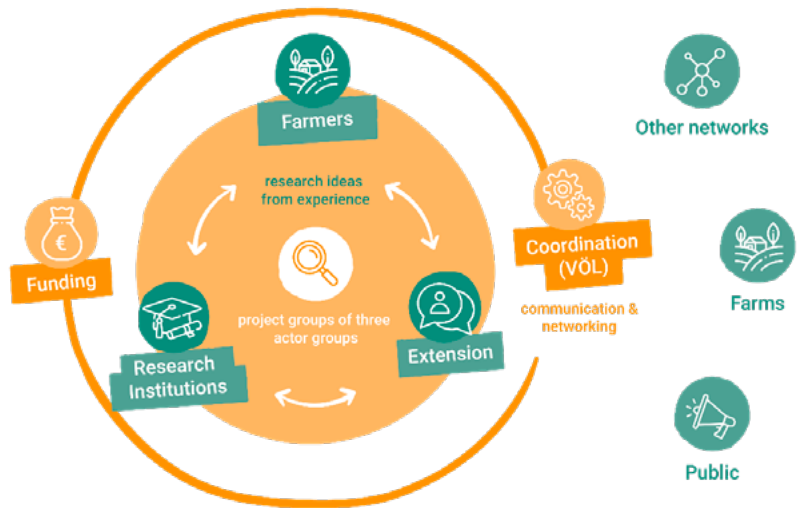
Farmers

research ideas from experience

project groups of three actor groups

Research Institutions

Extension

Funding

€

Coordination (VÖL)

communication & networking

Other networks

Farms

Public